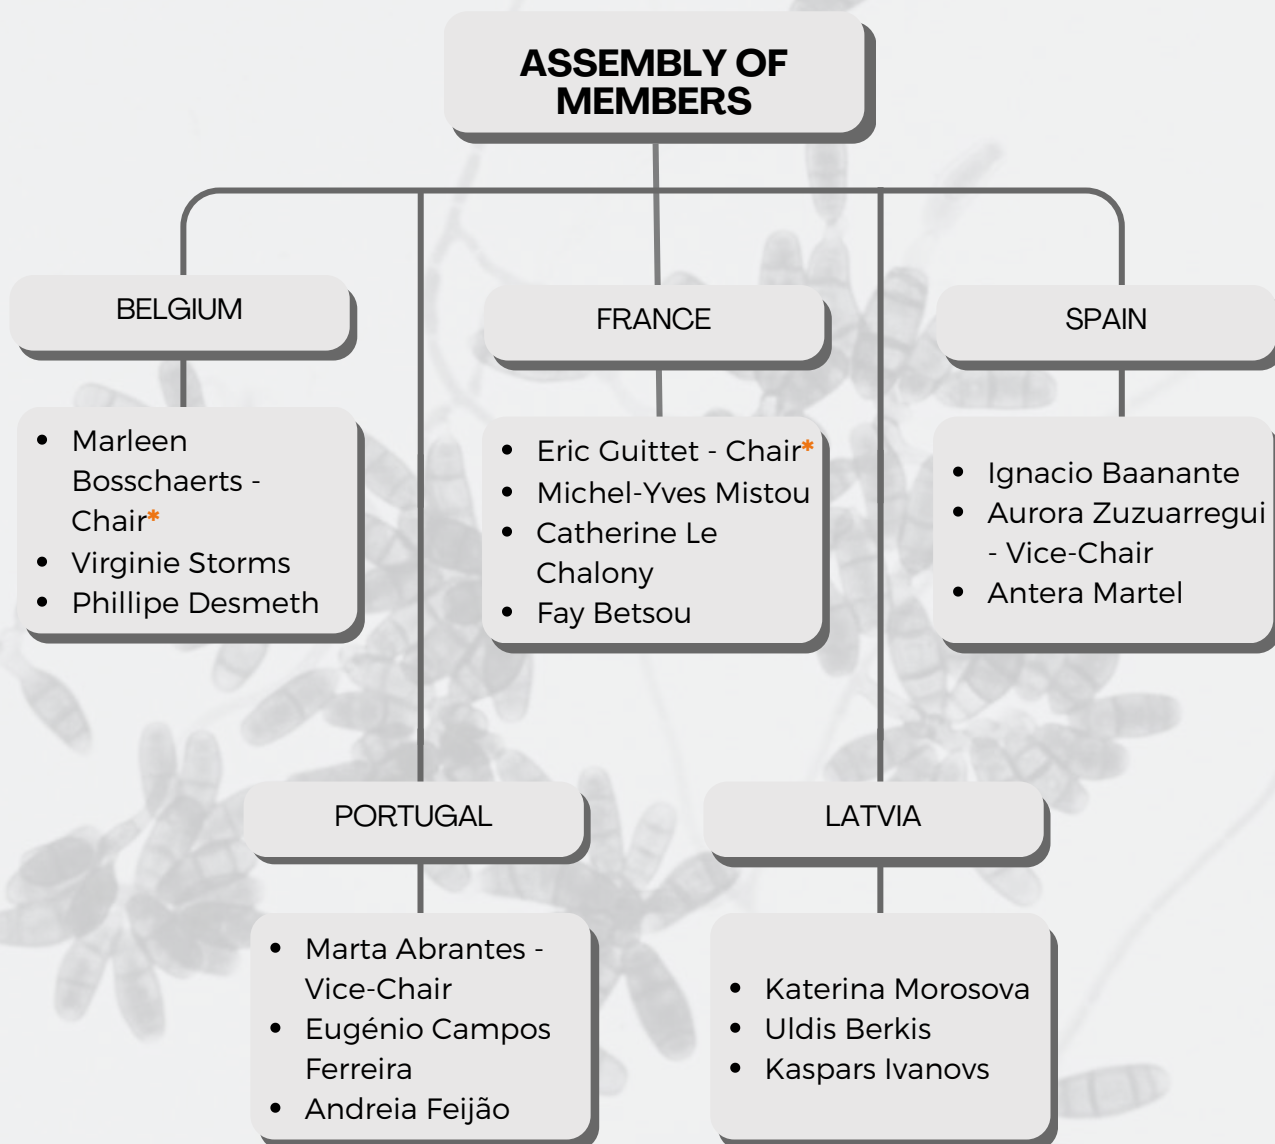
ASSEMBLY OF MEMBERS

BELGIUM

- Marleen Bosschaerts - Chair*
- Virginie Storms
- Phillipe Desmeth

FRANCE

- Eric Guittet - Chair*
- Michel-Yves Mistou
- Catherine Le Chalony
- Fay Betsou

SPAIN

- Ignacio Baanante
- Aurora Zuzuarregui - Vice-Chair
- Antera Martel

PORTUGAL

- Marta Abrantes - Vice-Chair
- Eugénio Campos Ferreira
- Andreia Feijão

LATVIA

- Katerina Morosova
- Uldis Berkis
- Kaspars Ivanovs